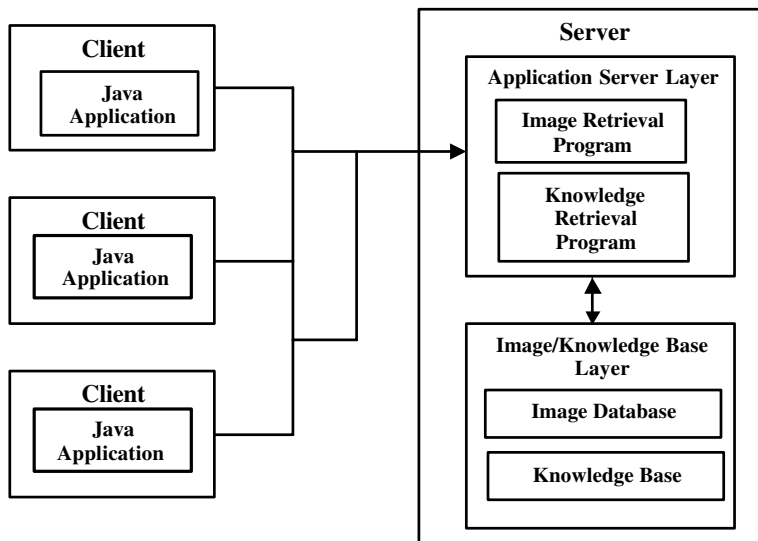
Client
Java Application

Client
Java Application

Client
Java Application

Server

Application Server Layer

Image Retrieval Program

Knowledge Retrieval Program

Image/Knowledge Base Layer

Image Database

Knowledge Base